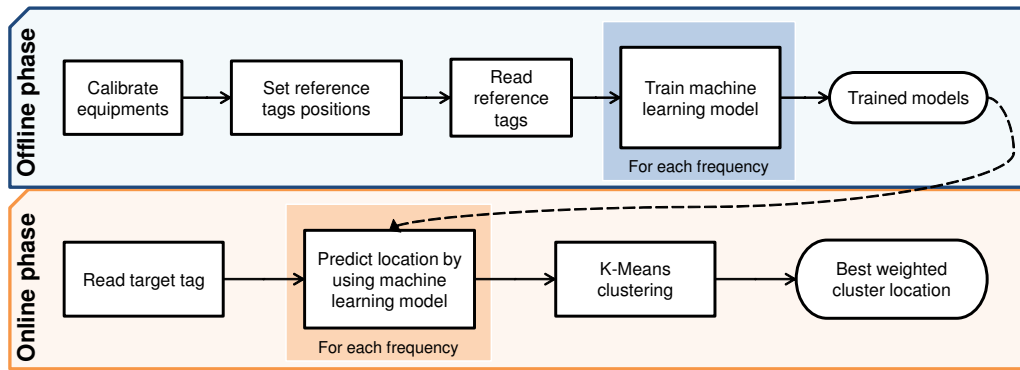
Offline phase

Calibrate equipments

Set reference tags positions

Read reference tags

Train machine learning model

For each frequency

Trained models

Online phase

Read target tag

Predict location by using machine learning model

For each frequency

K-Means clustering

Best weighted cluster location